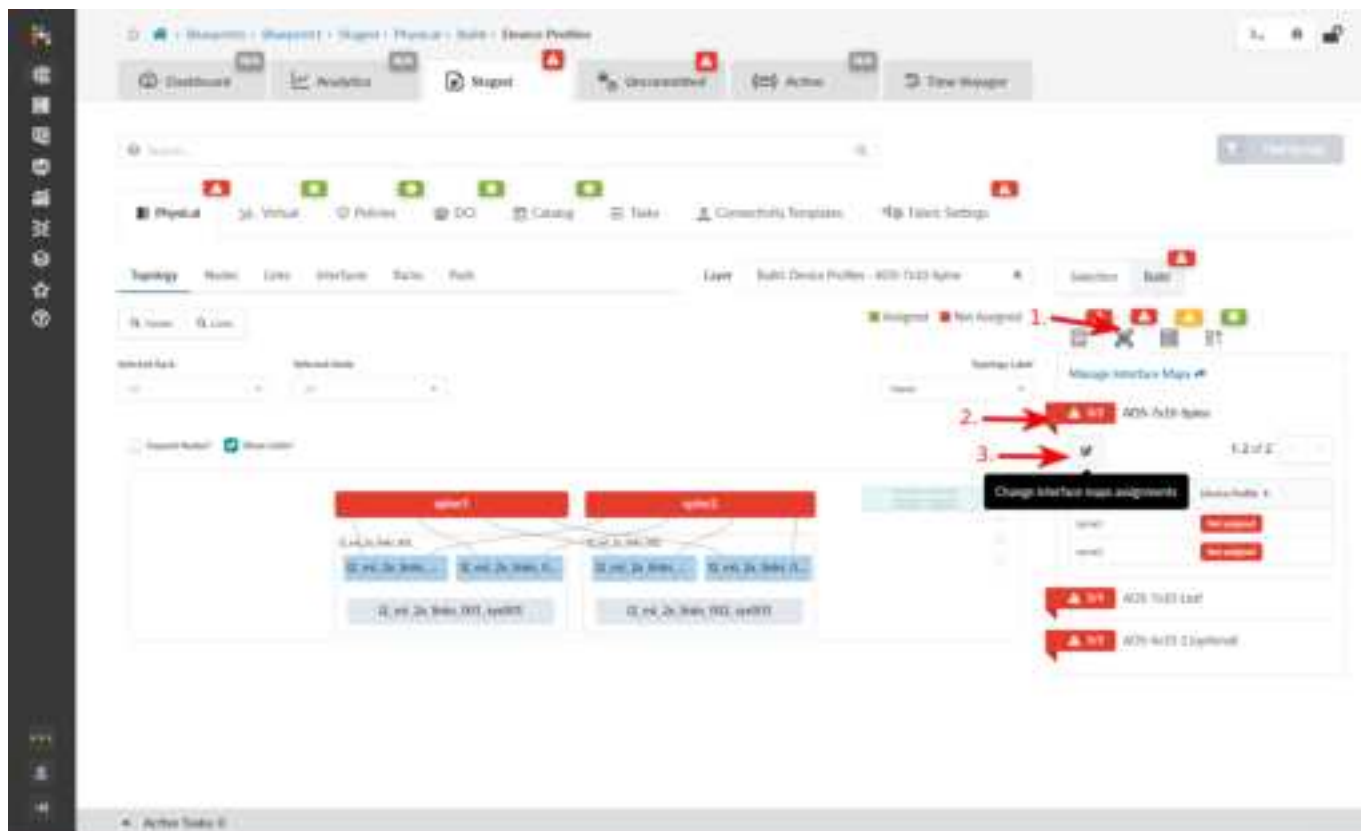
Blueprints › blueprint1 › Staged › Physical › Build › Device Profiles

Dashboard
Analytics
Staged
Uncommitted
Active
Time Voyager

Search

Physical
Virtual
Policies
DCI
Catalog
Tasks
Connectivity Templates
Fabric Settings

Topology
Nodes
Links
Interfaces
Racks
Pods

Layer
Build: Device Profiles - AOS-7x10-Spine

Selection
Build

Assigned
Not Assigned

1.
2.
3.

Manage Interface Maps

AOS-7x10-Spine

1-2 of 2

Change interface maps assignments

Device Profile

spine1
spine2

Not assigned
Not assigned

AOS-7x10-Leaf
AOS-4x10-1 (optional)

Selected Rack
Selected Node
Topology Label

Name

Expand Nodes?
Show Links

spine1
spine2

l2_esi_2x_links_001_sys001
l2_esi_2x_links_002_sys001

Active Tasks: 0